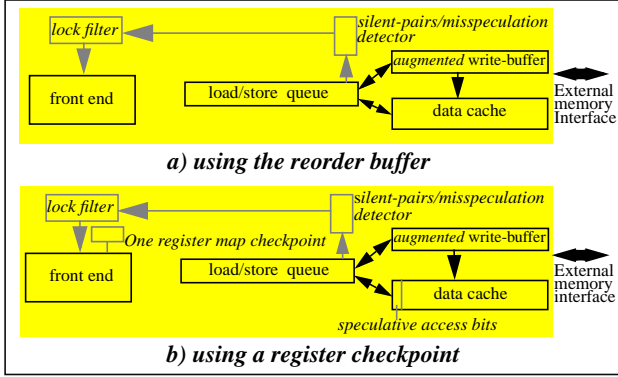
lock filter

silent-pairs/misspeculation detector

augmented write-buffer

front end

load/store queue

data cache

External memory Interface

a) using the reorder buffer

lock filter

silent-pairs/misspeculation detector

One register map checkpoint

augmented write-buffer

front end

load/store queue

data cache

External memory interface

speculative access bits

b) using a register checkpoint